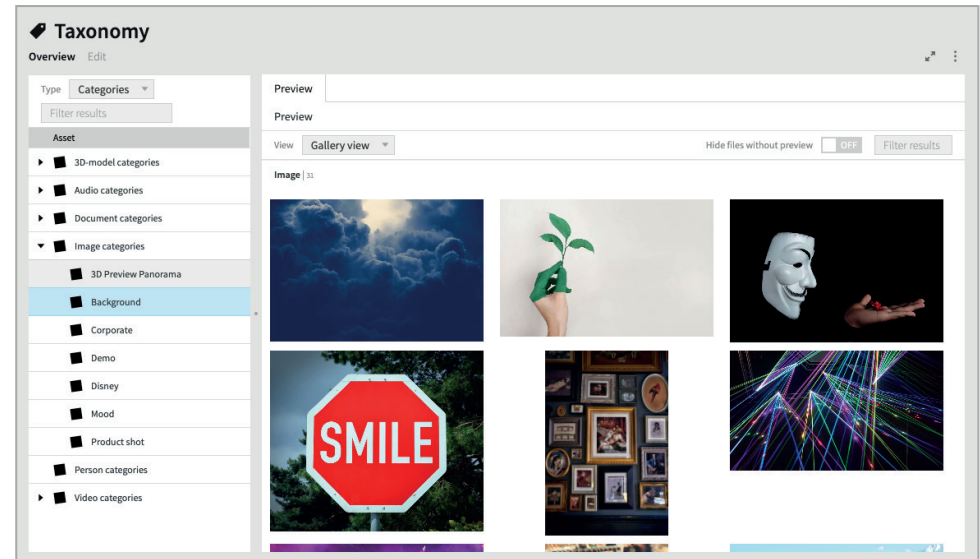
Taxonomy

Overview Edit

Type Categories

Filter results

Asset

3D-model categories

Audio categories

Document categories

Image categories

3D Preview Panorama

Background

Corporate

Demo

Disney

Mood

Product shot

Person categories

Video categories

Preview

Preview

View Gallery view

Hide files without preview OFF

Filter results

Image | 31

SMILE